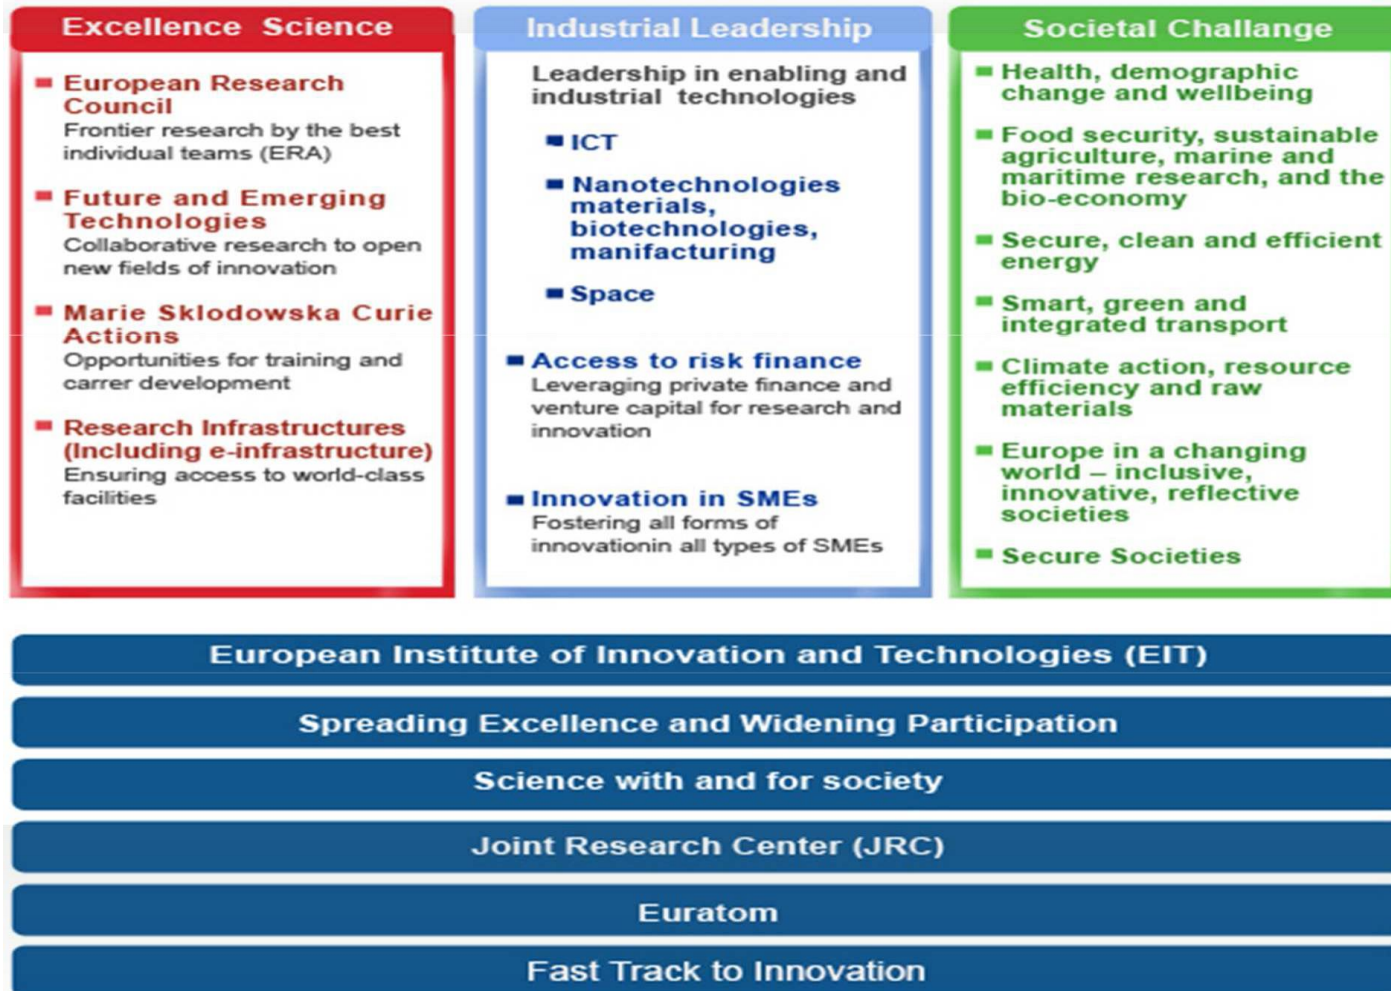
Excellence Science

European Research Council
Frontier research by the best individual teams (ERA)

Future and Emerging Technologies
Collaborative research to open new fields of innovation

Marie Sklodowska Curie Actions
Opportunities for training and carrer development

Research Infrastructures (Including e-infrastructure)
Ensuring access to world-class facilities

Industrial Leadership

Leadership in enabling and industrial technologies

ICT

Nanotechnologies materials, biotechnologies, manifacturing

Space

Access to risk finance
Leveraging private finance and venture capital for research and innovation

Innovation in SMEs
Fostering all forms of innovationin all types of SMEs

Societal Challange

Health, demographic change and wellbeing

Food security, sustainable agriculture, marine and maritime research, and the bio-economy

Secure, clean and efficient energy

Smart, green and integrated transport

Climate action, resource efficiency and raw materials

Europe in a changing world – inclusive, innovative, reflective societies

Secure Societies

European Institute of Innovation and Technologies (EIT)

Spreading Excellence and Widening Participation

Science with and for society

Joint Research Center (JRC)

Euratom

Fast Track to Innovation